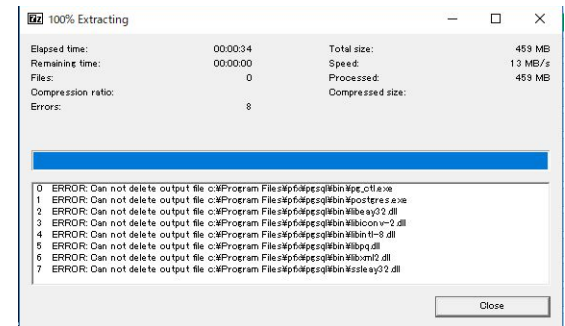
7z 100% Extracting

| | | | |
|---|---|---|---|
| Elapsed time: | 00:00:34 | Total size: | 459 MB |
| Remaining time: | 00:00:00 | Speed: | 13 MB/s |
| Files: | 0 | Processed: | 459 MB |
| Compression ratio: | | Compressed size: | |
| Errors: | 8 | | |

0 ERROR: Can not delete output file c:¥Program Files¥pfx¥pgsql¥bin¥pg_ctl.exe
1 ERROR: Can not delete output file c:¥Program Files¥pfx¥pgsql¥bin¥postgres.exe
2 ERROR: Can not delete output file c:¥Program Files¥pfx¥pgsql¥bin¥libeay32.dll
3 ERROR: Can not delete output file c:¥Program Files¥pfx¥pgsql¥bin¥libiconv-2.dll
4 ERROR: Can not delete output file c:¥Program Files¥pfx¥pgsql¥bin¥libintl-8.dll
5 ERROR: Can not delete output file c:¥Program Files¥pfx¥pgsql¥bin¥libpq.dll
6 ERROR: Can not delete output file c:¥Program Files¥pfx¥pgsql¥bin¥libxml2.dll
7 ERROR: Can not delete output file c:¥Program Files¥pfx¥pgsql¥bin¥ssleay32.dll

Close